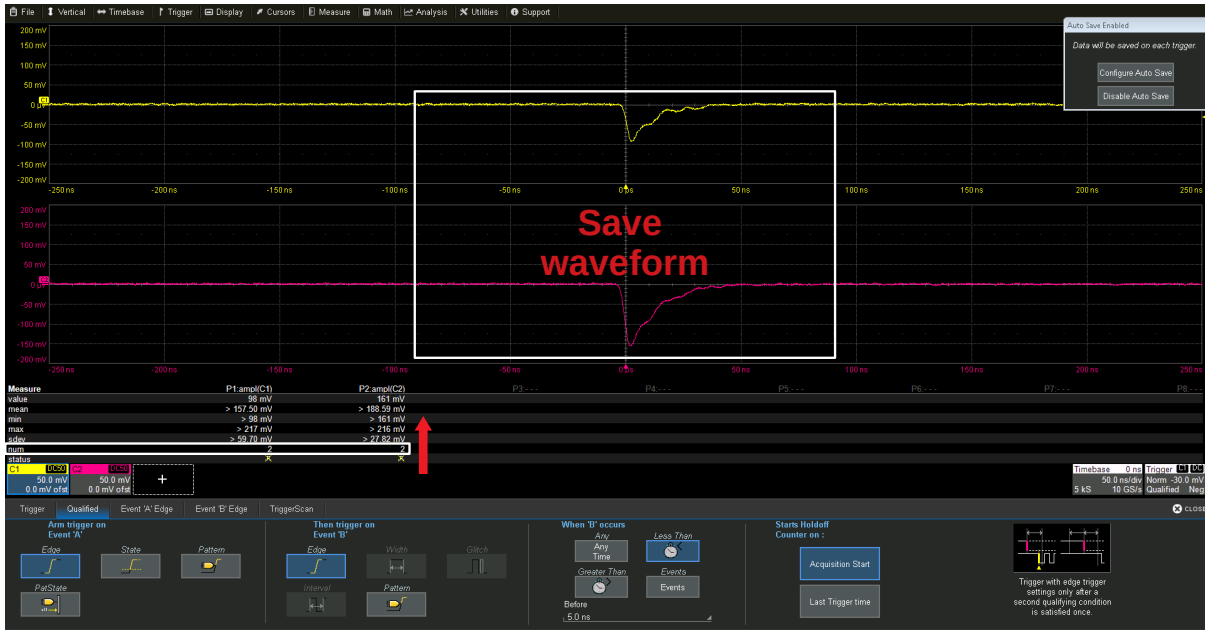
File Vertical Timebase Trigger Display Cursors Measure Math Analysis Utilities Support

Auto Save Enabled
Data will be saved on each trigger.
Configure Auto Save
Disable Auto Save

200 mV
150 mV
100 mV
50 mV
0.0 mV
-50 mV
-100 mV
-150 mV
-200 mV
-250 ns -200 ns -150 ns -100 ns -50 ns 0 ns 50 ns 100 ns 150 ns 200 ns 250 ns

200 mV
150 mV
100 mV
50 mV
0.0 mV
-50 mV
-100 mV
-150 mV
-200 mV
-250 ns -200 ns -150 ns -100 ns -50 ns 0 ns 50 ns 100 ns 150 ns 200 ns 250 ns

Save waveform

| Measure | P1:ampl(C1) | P2:ampl(C2) | P3:- - - | P4:- - - | P5:- - - | P6:- - - | P7:- - - | P8:- - - |
|---|---|---|---|---|---|---|---|---|
| value | 98 mV | 161 mV | | | | | | |
| mean | > 157.50 mV | > 188.59 mV | | | | | | |
| min | > 98 mV | > 161 mV | | | | | | |
| max | > 217 mV | > 216 mV | | | | | | |
| sdev | > 59.70 mV | > 27.82 mV | | | | | | |
| num | 2 | 2 | | | | | | |
| status | | | | | | | | |

C1 DC50 50.0 mV 0.0 mV ofst
C2 DC50 50.0 mV 0.0 mV ofst
+

Timebase 0 ns 50.0 ns/div 5 kS 10 GS/s
Trigger C1 DC Norm -30.0 mV Qualified Neg

Trigger Qualified Event 'A' Edge Event 'B' Edge TriggerScan CLOSE

Arm trigger on Event 'A'
Edge State Pattern PatState

Then trigger on Event 'B'
Edge Width Glitch Interval Pattern

When 'B' occurs
Any Any Time
Less Than
Greater Than
Events Events
Before
5.0 ns

Starts Holdoff Counter on :
Acquisition Start
Last Trigger time

Trigger with edge trigger settings only after a second qualifying condition is satisfied once.